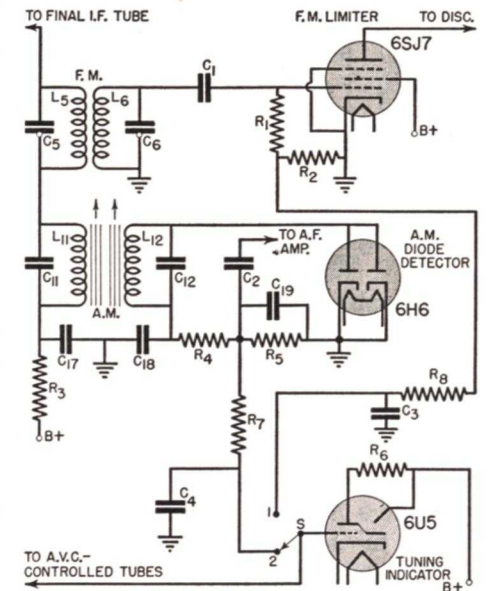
TO FINAL I.F. TUBE

F.M. LIMITER

TO DISC.

6SJ7

F.M.

$L_5$ $L_6$

$C_1$

$C_5$ $C_6$

$R_1$

$R_2$

B+

TO A.F. AMP.

A.M. DIODE DETECTOR

$L_{11}$ $L_{12}$

$C_{11}$ $C_{12}$

$C_2$

$C_{19}$

6H6

A.M.

$C_{17}$ $C_{18}$

$R_4$ $R_5$

$R_3$

B+

$R_8$

$C_3$

$R_7$

$R_6$

6U5

$C_4$

1

S

2

TO A.V.C.-CONTROLLED TUBES

TUNING INDICATOR

B+